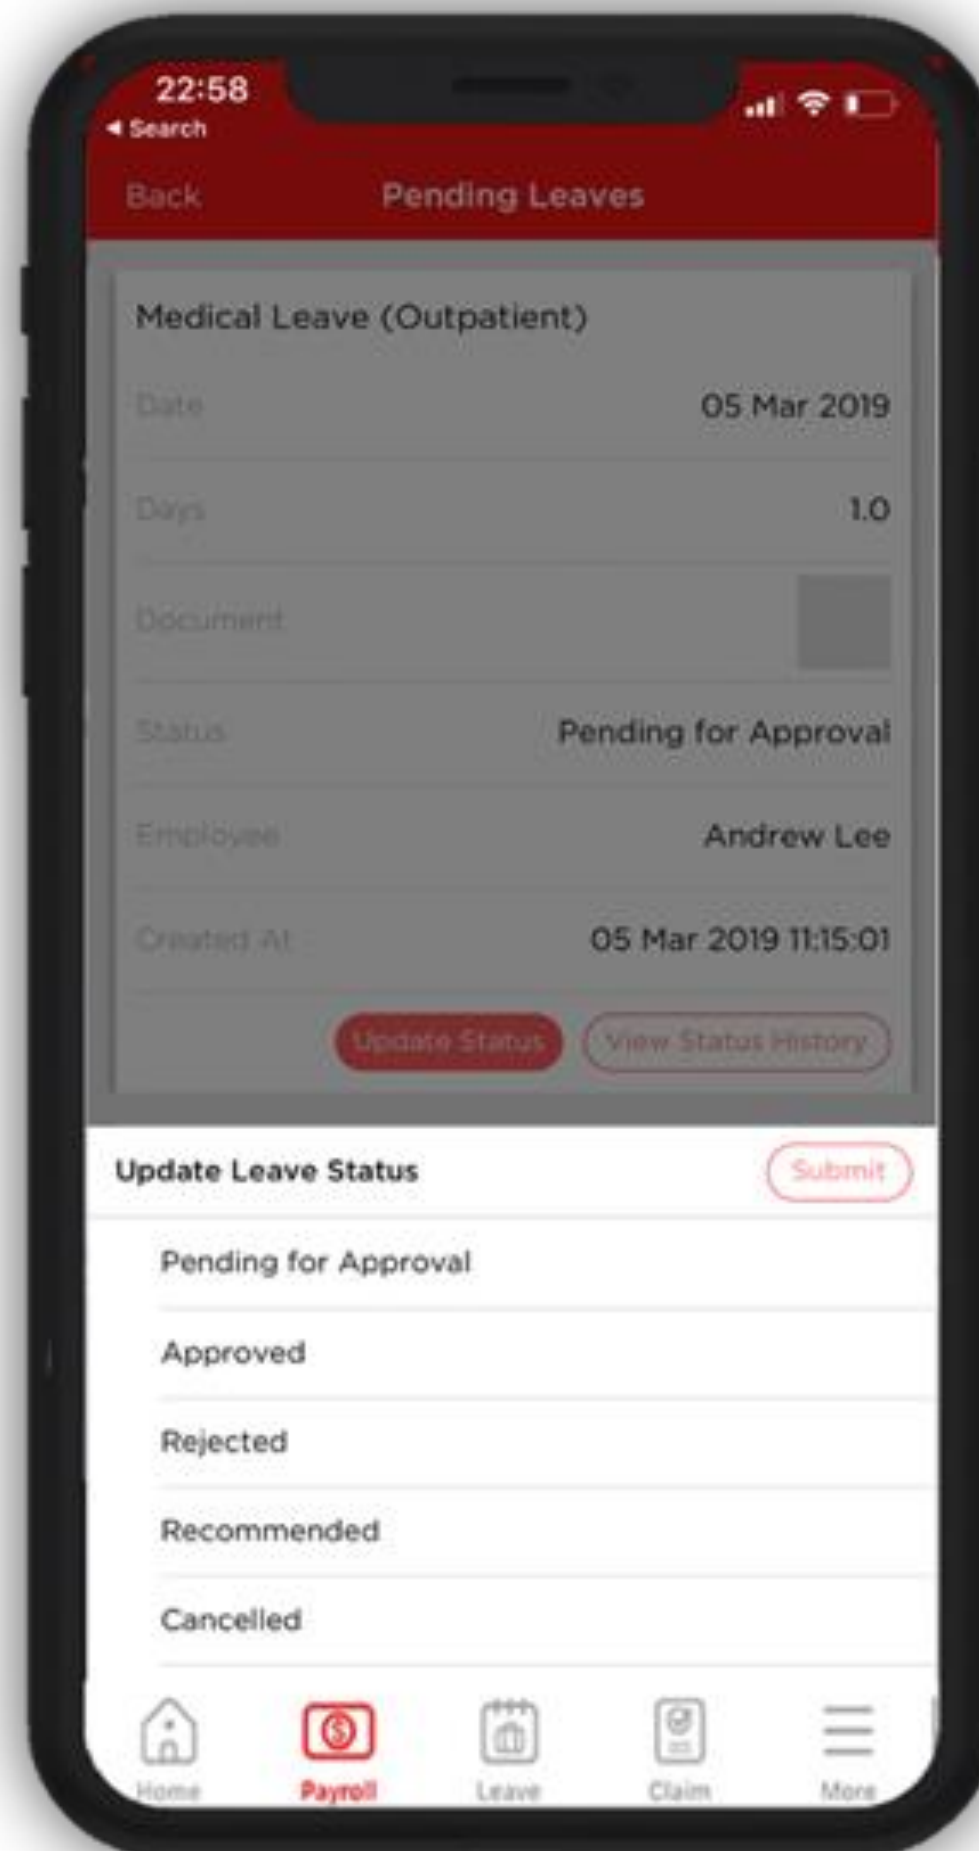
22:58
◂ Search

Back Pending Leaves

Medical Leave (Outpatient)

Date 05 Mar 2019

Days 1.0

Document

Status Pending for Approval

Employee Andrew Lee

Created At 05 Mar 2019 11:15:01

Update Status View Status History

Update Leave Status Submit

Pending for Approval

Approved

Rejected

Recommended

Cancelled

Home Payroll Leave Claim More